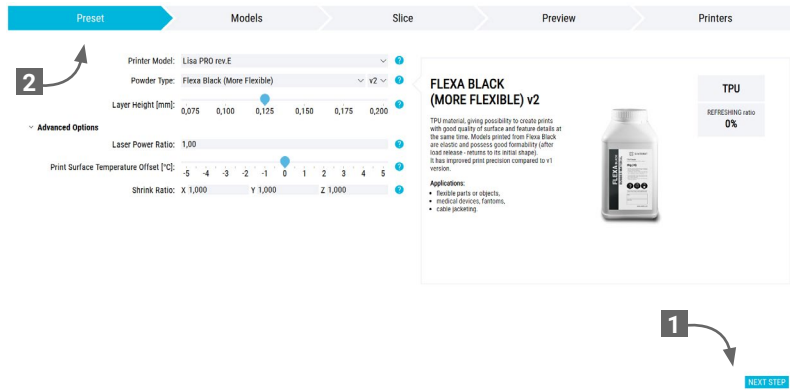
Preset | Models | Slice | Preview | Printers

2

Printer Model: Lisa PRO rev.E

Powder Type: Flexa Black (More Flexible) v2

Layer Height [mm]: 0,075 0,100 0,125 0,150 0,175 0,200

Advanced Options

Laser Power Ratio: 1,00

Print Surface Temperature Offset [°C]: -5 -4 -3 -2 -1 0 1 2 3 4 5

Shrink Ratio: X 1,000 Y 1,000 Z 1,000

FLEXA BLACK (MORE FLEXIBLE) v2

TPU material, giving possibility to create prints with good quality of surface and feature details at the same time. Models printed from Flexa Black are elastic and possess good formability (after load release - returns to its initial shape). It has improved print precision compared to v1 version.

Applications:
• flexible parts or objects,
• medical devices, fantoms,
• cable jacketing.

TPU

REFRESHING ratio
0%

1

NEXT STEP